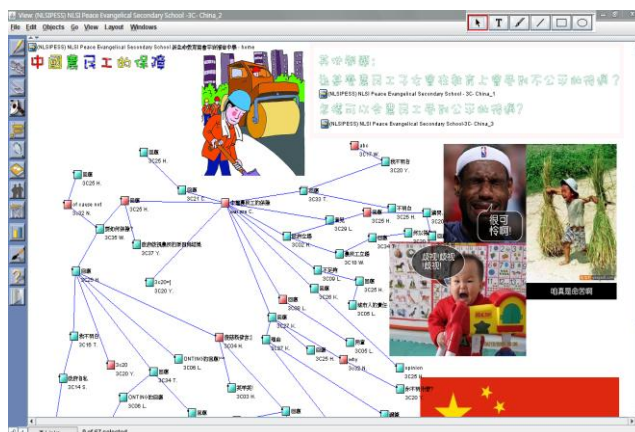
View: (NLSIPESS) NLSI Peace Evangelical Secondary School - 3C - China_2
File Edit Objects Go View Layout Windows

(NLSIPESS) NLSI Peace Evangelical Secondary School 誠志會就讀平等學習手冊 - home

中國農民工的保障

其中問題:
為何農民工子女會接受教育上遭受到不公平的待遇?
怎樣可以令農民工子女得到公平的待遇?

(NLSIPESS) NLSI Peace Evangelical Secondary School - 3C - China_1
(NLSIPESS) NLSI Peace Evangelical Secondary School3C- China_3

很可憐啊!

好可憐啊!

唔通屋佢哋啊

中國農民工的保障
3C25 H.
3C21 T.
3C33 T.
3C25 H.
3C22 N.
3C36 W.
3C37 Y.
3C20 J
3C21 T.
3C15 T.
3C34 T.
3C06 L.
3C04 N.
3C05 L.
3C14 S.
3C03 H.
3C25 H.
3C28 L.
3C16 M.
3C09 L.
3C08 L.
3C05 L.
3C26 L.
3C17 H.
3C27 C.
3C19 L.
3C20 H.
3C03 H.
3C06 L.
3C25 H.

0 of 57 selected